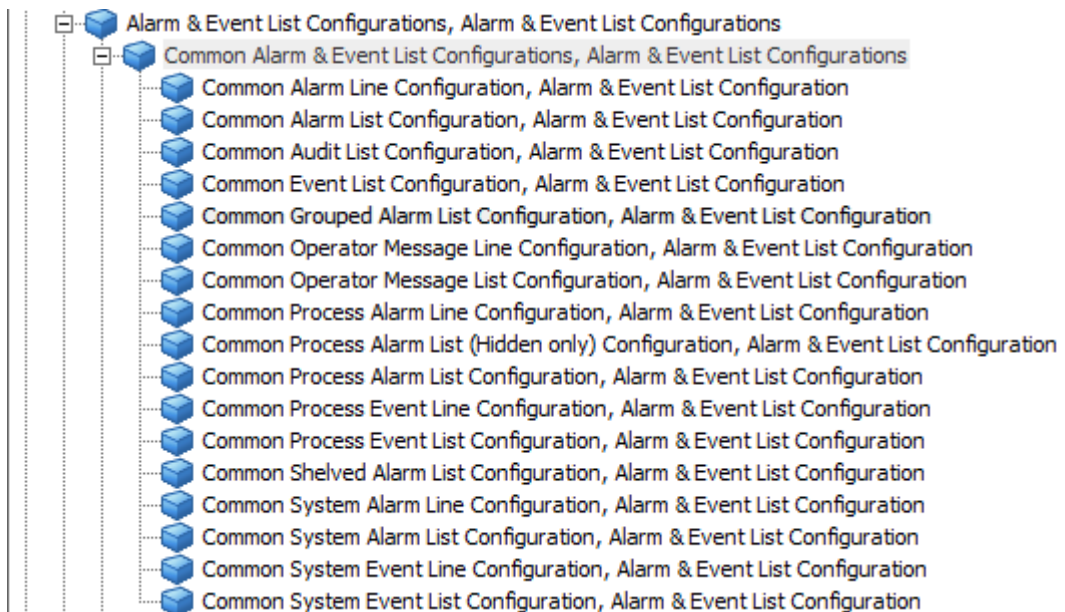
Alarm & Event List Configurations, Alarm & Event List Configurations
Common Alarm & Event List Configurations, Alarm & Event List Configurations
Common Alarm Line Configuration, Alarm & Event List Configuration
Common Alarm List Configuration, Alarm & Event List Configuration
Common Audit List Configuration, Alarm & Event List Configuration
Common Event List Configuration, Alarm & Event List Configuration
Common Grouped Alarm List Configuration, Alarm & Event List Configuration
Common Operator Message Line Configuration, Alarm & Event List Configuration
Common Operator Message List Configuration, Alarm & Event List Configuration
Common Process Alarm Line Configuration, Alarm & Event List Configuration
Common Process Alarm List (Hidden only) Configuration, Alarm & Event List Configuration
Common Process Alarm List Configuration, Alarm & Event List Configuration
Common Process Event Line Configuration, Alarm & Event List Configuration
Common Process Event List Configuration, Alarm & Event List Configuration
Common Shelved Alarm List Configuration, Alarm & Event List Configuration
Common System Alarm Line Configuration, Alarm & Event List Configuration
Common System Alarm List Configuration, Alarm & Event List Configuration
Common System Event Line Configuration, Alarm & Event List Configuration
Common System Event List Configuration, Alarm & Event List Configuration